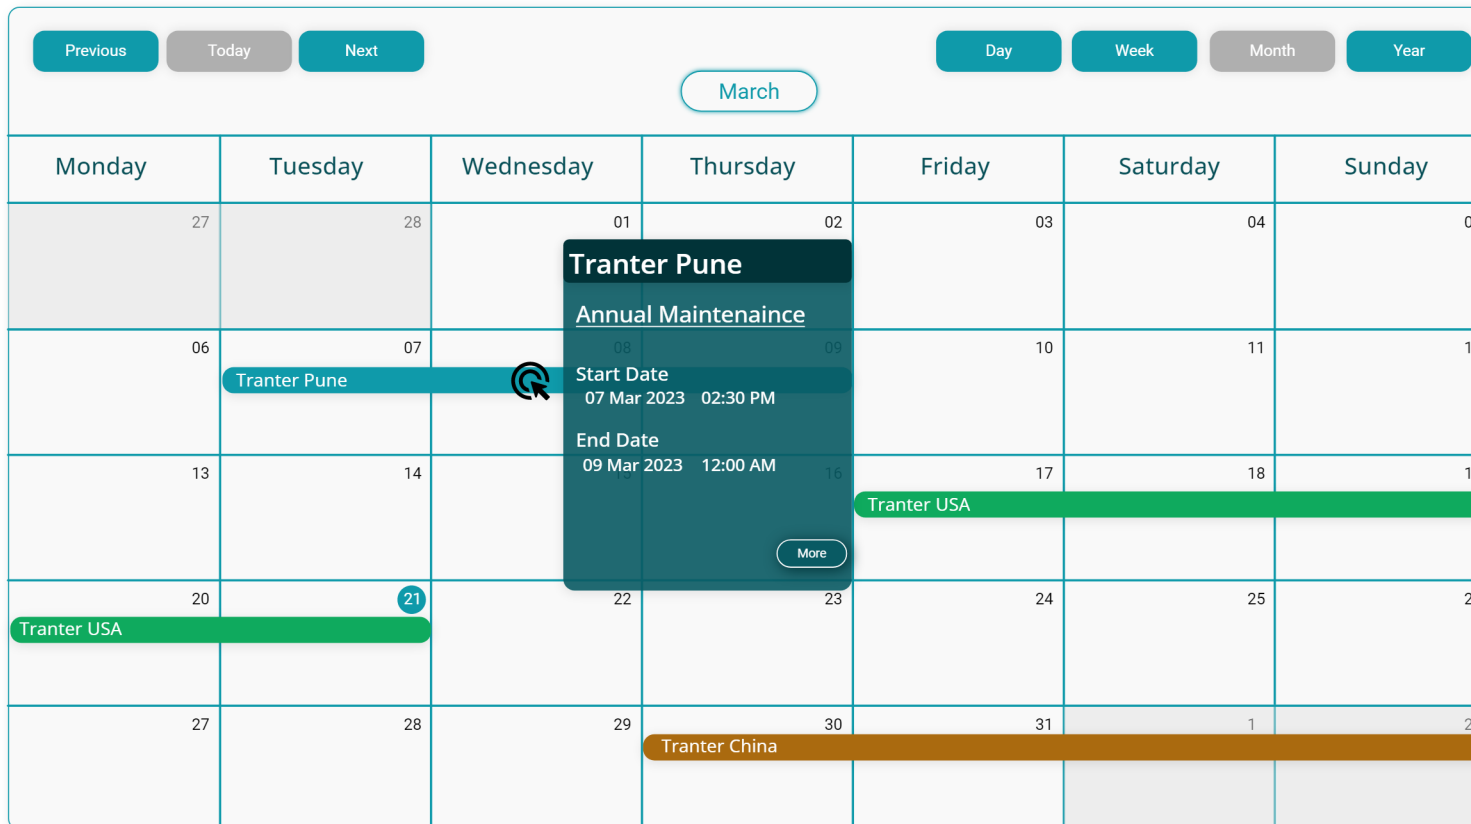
Previous Today Next

Day Week Month Year

March

| Monday | Tuesday | Wednesday | Thursday | Friday | Saturday | Sunday |
|---|---|---|---|---|---|---|
| 27 | 28 | 01 | 02 | 03 | 04 | 0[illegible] |
| 06 | 07 Tranter Pune | 08 | 09 | 10 | 11 | 1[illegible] |
| 13 | 14 | 15 | 16 | 17 Tranter USA | 18 | 1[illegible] |
| 20 Tranter USA | 21 | 22 | 23 | 24 | 25 | 2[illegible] |
| 27 | 28 | 29 | 30 Tranter China | 31 | 1 | 2 |

Tranter Pune

Annual Maintenaince

Start Date
07 Mar 2023 02:30 PM

End Date
09 Mar 2023 12:00 AM

More